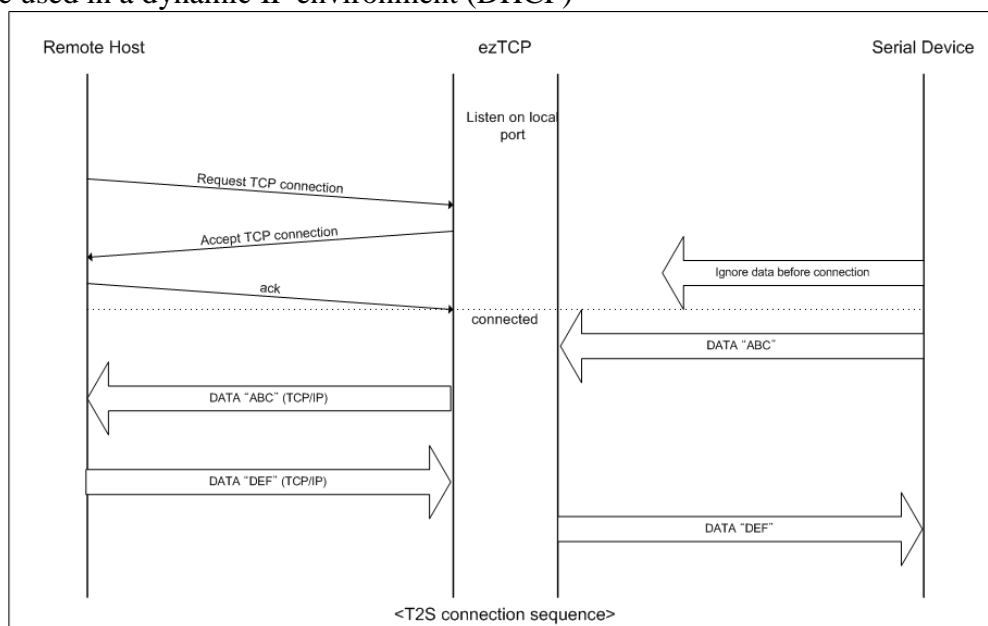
e used in a dynamic IP environment (DHCP)

Remote Host

ezTCP

Serial Device

Listen on local port

Request TCP connection

Accept TCP connection

Ignore data before connection

ack

connected

DATA "ABC"

DATA "ABC" (TCP/IP)

DATA "DEF" (TCP/IP)

DATA "DEF"

<T2S connection sequence>